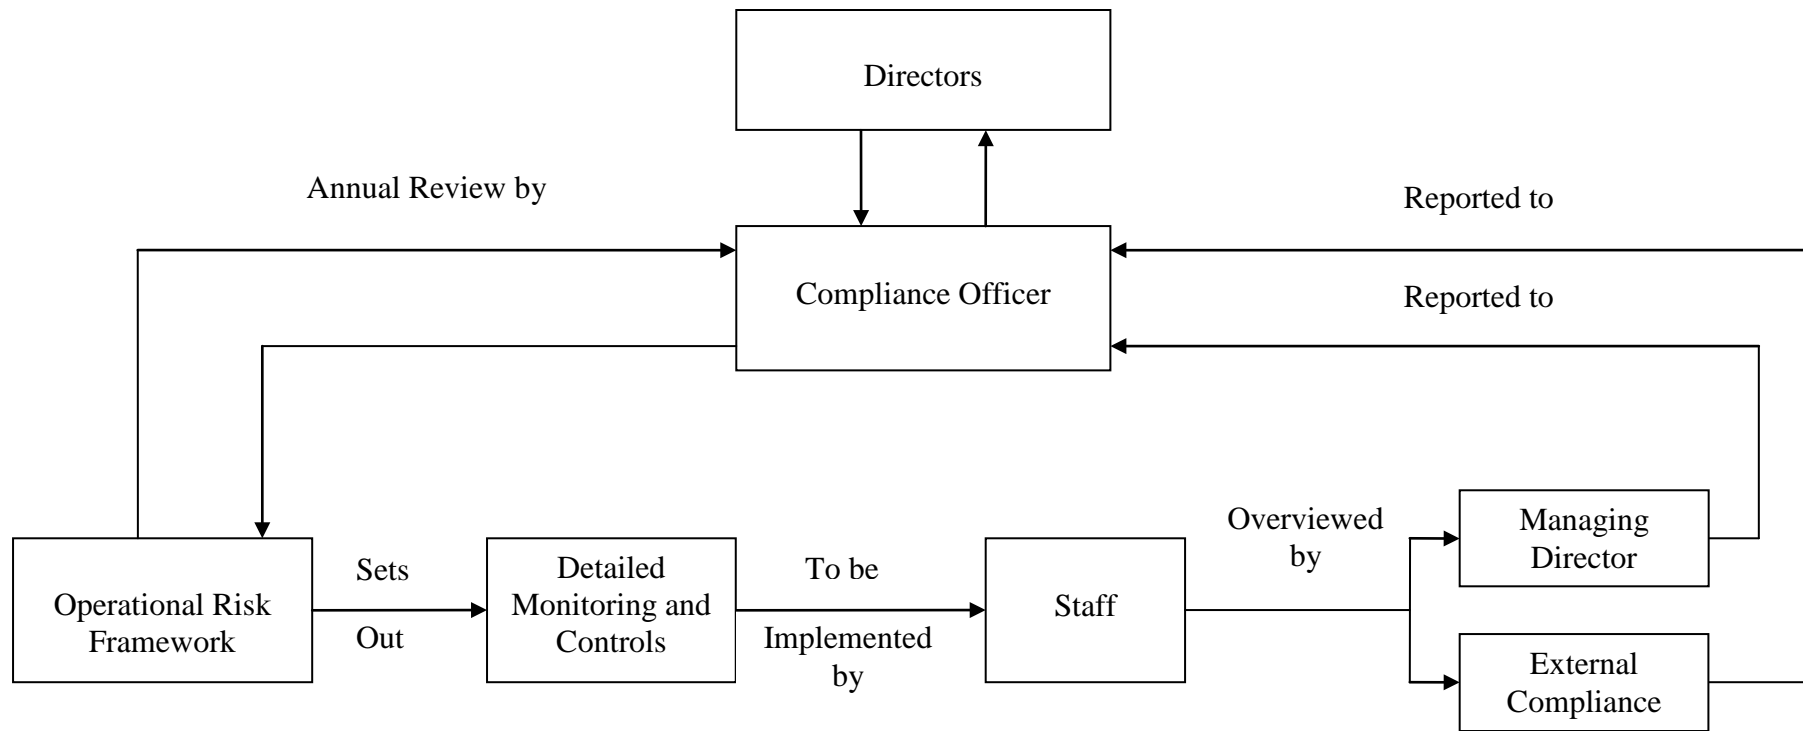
Directors

Annual Review by

Reported to

Compliance Officer

Reported to

Overviewed by

Managing Director

Sets Out

Detailed Monitoring and Controls

To be Implemented by

Staff

Operational Risk Framework

External Compliance